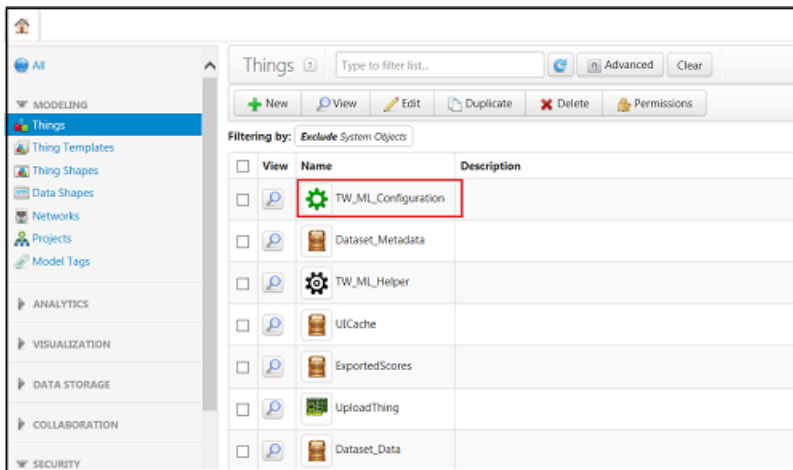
All

MODELING
Things
Thing Templates
Thing Shapes
Data Shapes
Networks
Projects
Model Tags

ANALYTICS

VISUALIZATION

DATA STORAGE

COLLABORATION

SECURITY

Things

Type to filter list...

Advanced

Clear

New

View

Edit

Duplicate

Delete

Permissions

Filtering by: Exclude System Objects

| | View | Name | Description |
|---|---|---|---|
| | | TW_ML_Configuration | |
| | | Dataset_Metadata | |
| | | TW_ML_Helper | |
| | | UICache | |
| | | ExportedScores | |
| | | UploadThing | |
| | | Dataset_Data | |